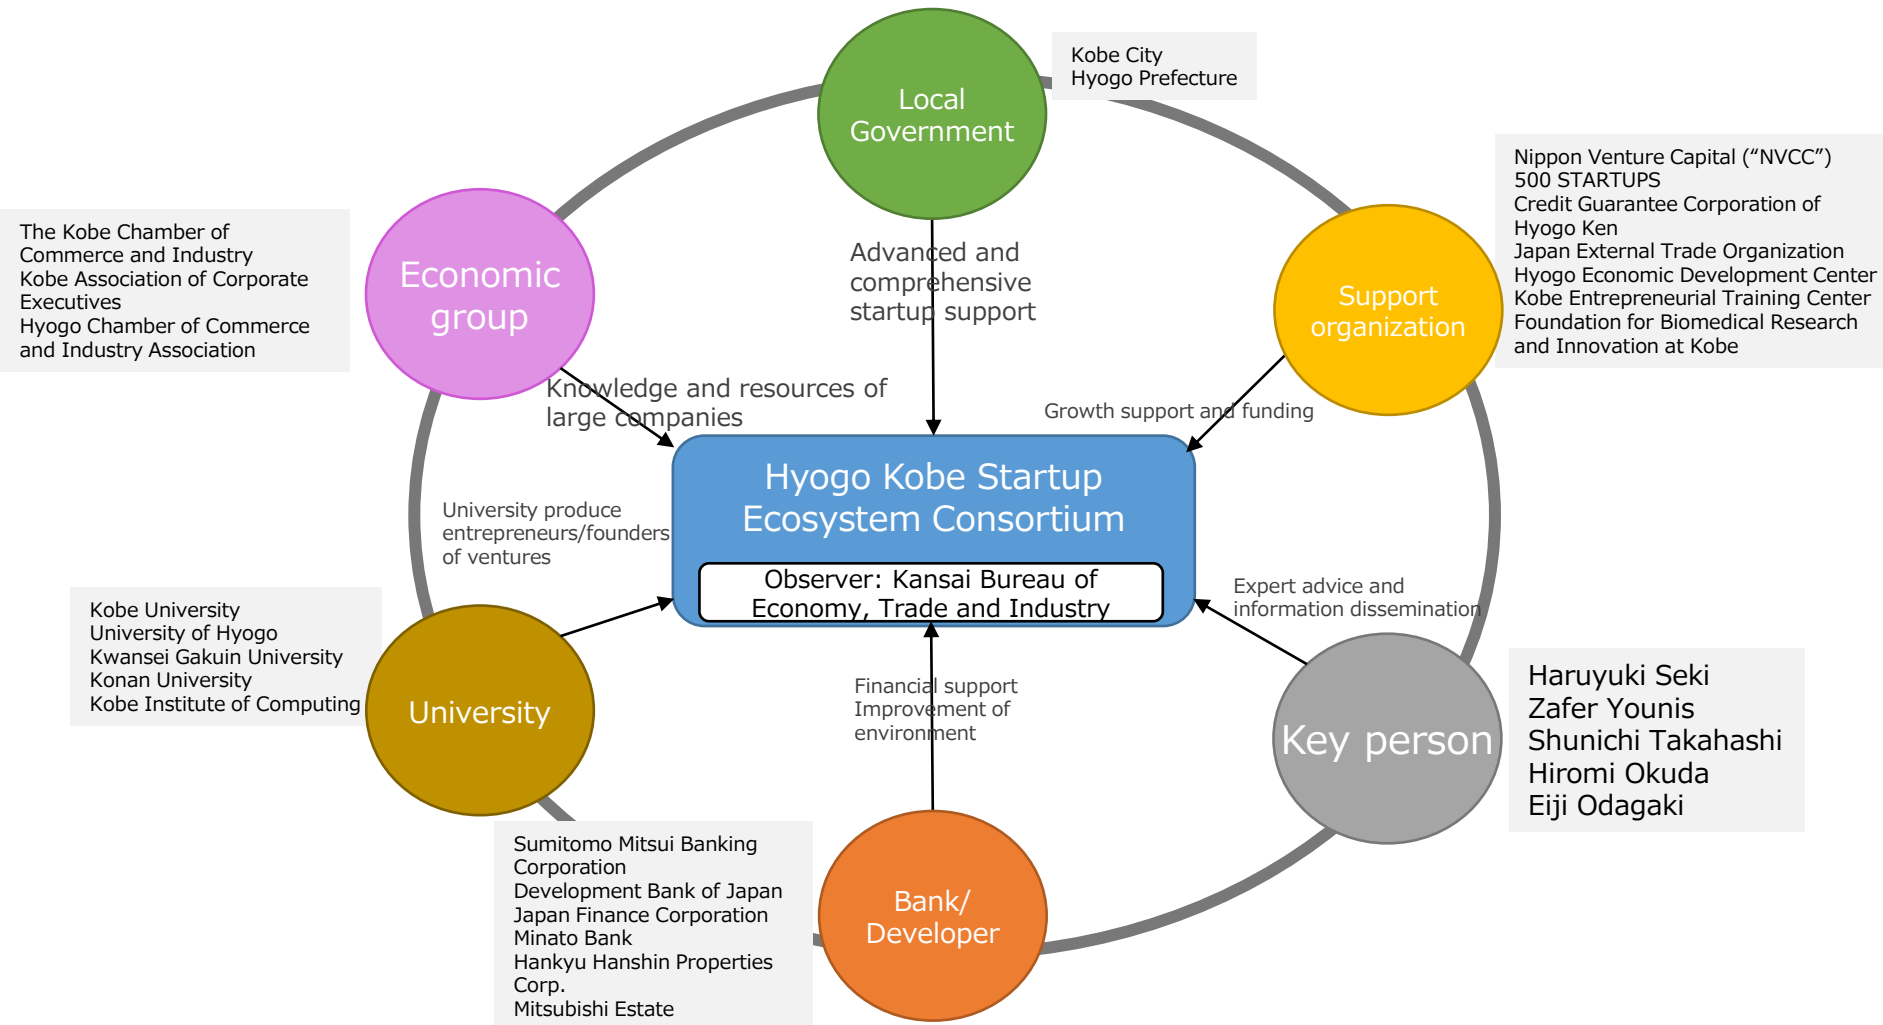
Local Government

Kobe City
Hyogo Prefecture

Nippon Venture Capital (“NVCC”)
500 STARTUPS
Credit Guarantee Corporation of Hyogo Ken
Japan External Trade Organization
Hyogo Economic Development Center
Kobe Entrepreneurial Training Center
Foundation for Biomedical Research and Innovation at Kobe

Support organization

The Kobe Chamber of Commerce and Industry
Kobe Association of Corporate Executives
Hyogo Chamber of Commerce and Industry Association

Economic group

Advanced and comprehensive startup support

Knowledge and resources of large companies

Growth support and funding

Hyogo Kobe Startup Ecosystem Consortium

Observer: Kansai Bureau of Economy, Trade and Industry

University produce entrepreneurs/founders of ventures

Expert advice and information dissemination

Kobe University
University of Hyogo
Kwansei Gakuin University
Konan University
Kobe Institute of Computing

University

Financial support
Improvement of environment

Key person

Haruyuki Seki
Zafer Younis
Shunichi Takahashi
Hiromi Okuda
Eiji Odagaki

Sumitomo Mitsui Banking Corporation
Development Bank of Japan
Japan Finance Corporation
Minato Bank
Hankyu Hanshin Properties Corp.
Mitsubishi Estate

Bank/ Developer